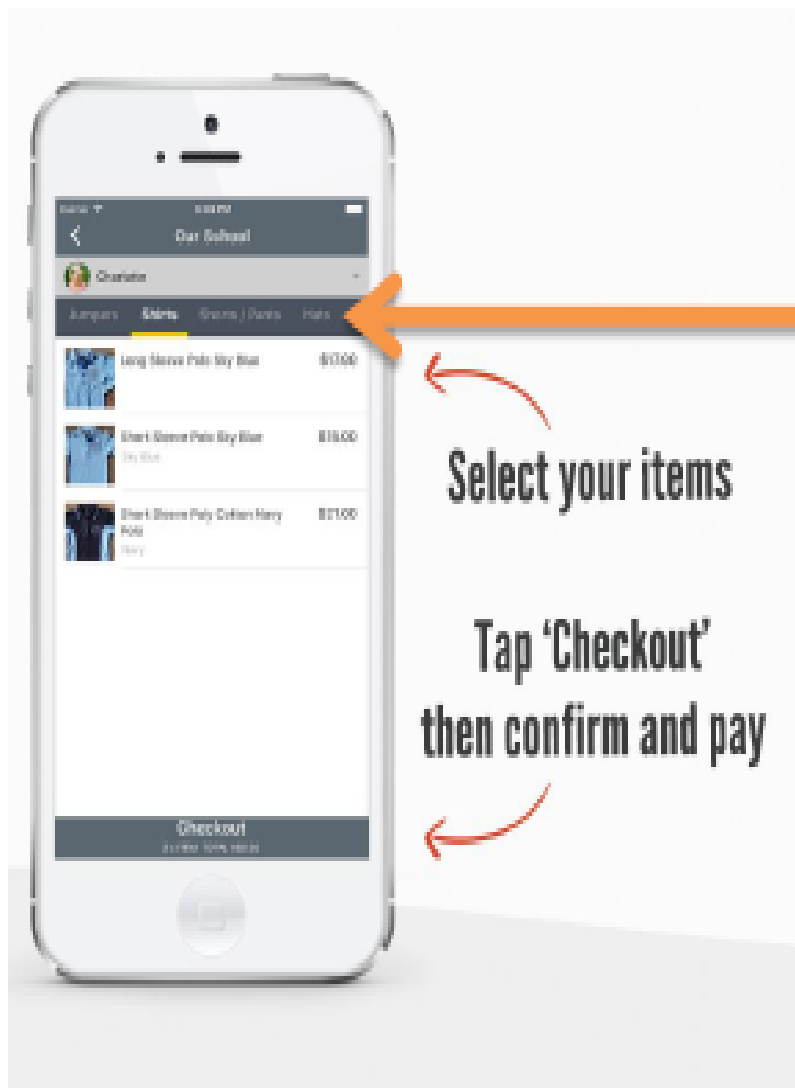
Carrier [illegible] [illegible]

Our School

Charlotte

Jumpers Shirts Shorts / Pants Hats

Long Sleeve Polo Sky Blue $17.00

Short Sleeve Polo Sky Blue $15.00
Sky Blue

Short Sleeve Poly Cotton Navy Polo $17.00
Navy

Checkout
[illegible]

Select your items

Tap 'Checkout' then confirm and pay